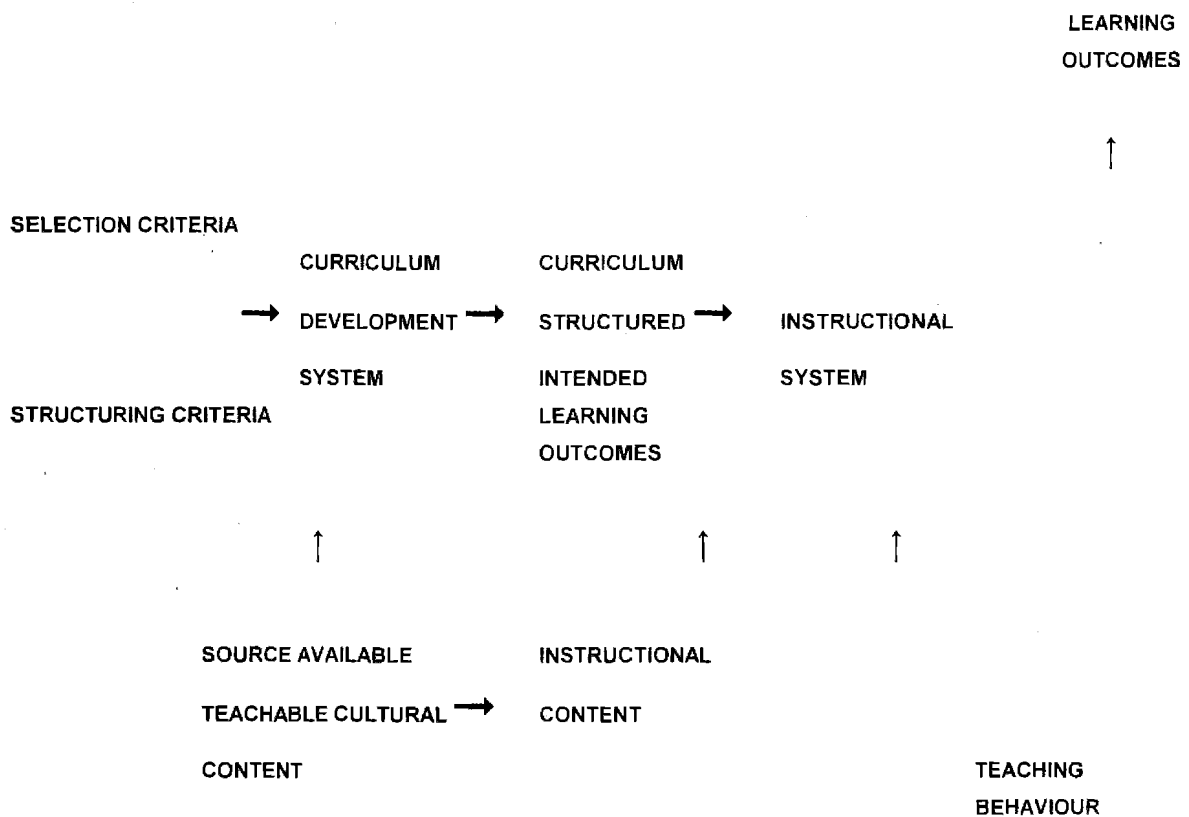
LEARNING OUTCOMES

SELECTION CRITERIA

CURRICULUM DEVELOPMENT SYSTEM

CURRICULUM STRUCTURED INTENDED LEARNING OUTCOMES

INSTRUCTIONAL SYSTEM

STRUCTURING CRITERIA

SOURCE AVAILABLE TEACHABLE CULTURAL CONTENT

INSTRUCTIONAL CONTENT

TEACHING BEHAVIOUR